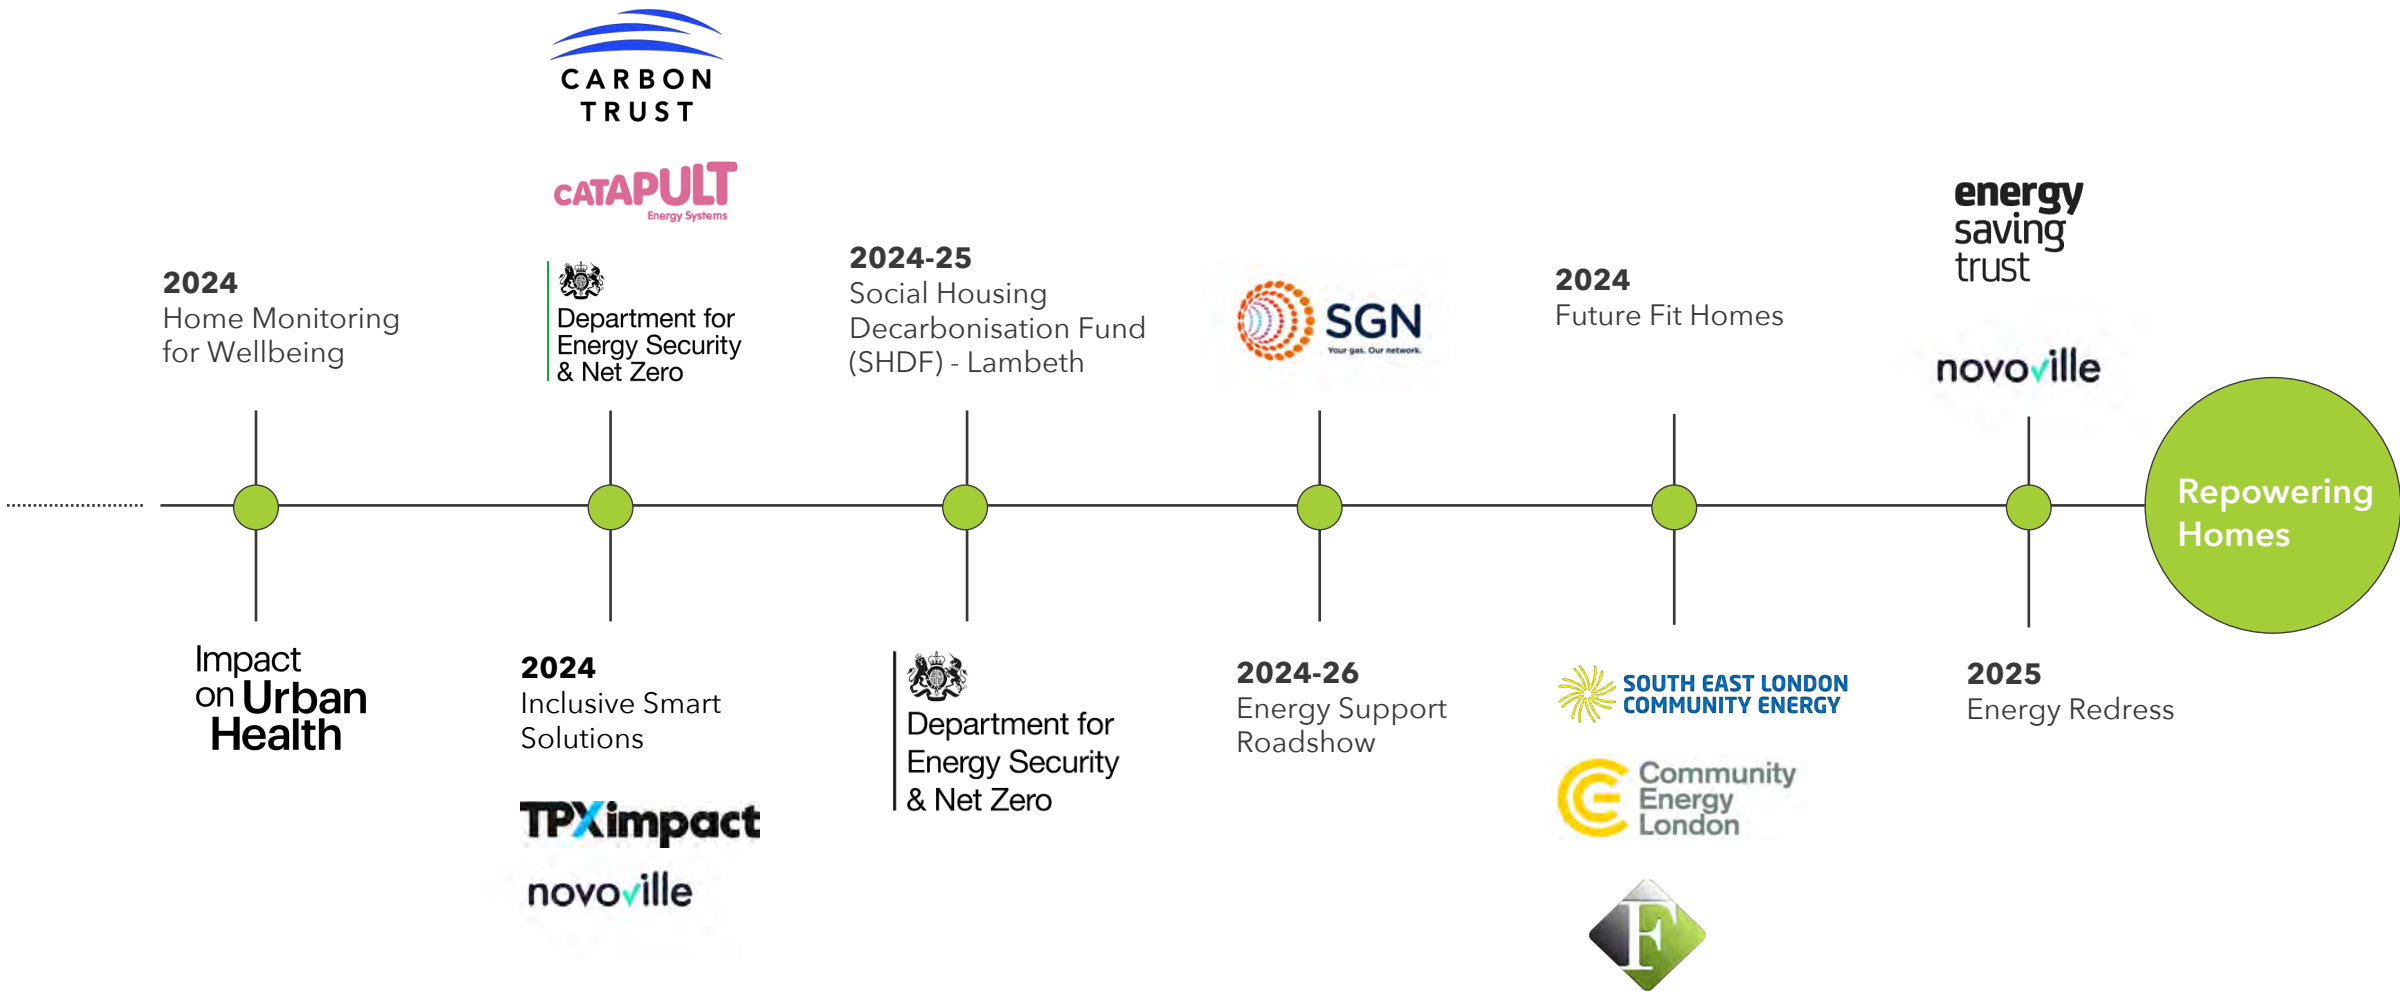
CARBON TRUST

CATAPULT Energy Systems

Department for Energy Security & Net Zero

2024
Home Monitoring for Wellbeing

2024-25
Social Housing Decarbonisation Fund (SHDF) - Lambeth

SGN Your gas. Our network.

2024
Future Fit Homes

energy saving trust

novoville

Repowering Homes

Impact on Urban Health

2024
Inclusive Smart Solutions

TPXimpact

novoville

Department for Energy Security & Net Zero

2024-26
Energy Support Roadshow

SOUTH EAST LONDON COMMUNITY ENERGY

Community Energy London

F

2025
Energy Redress